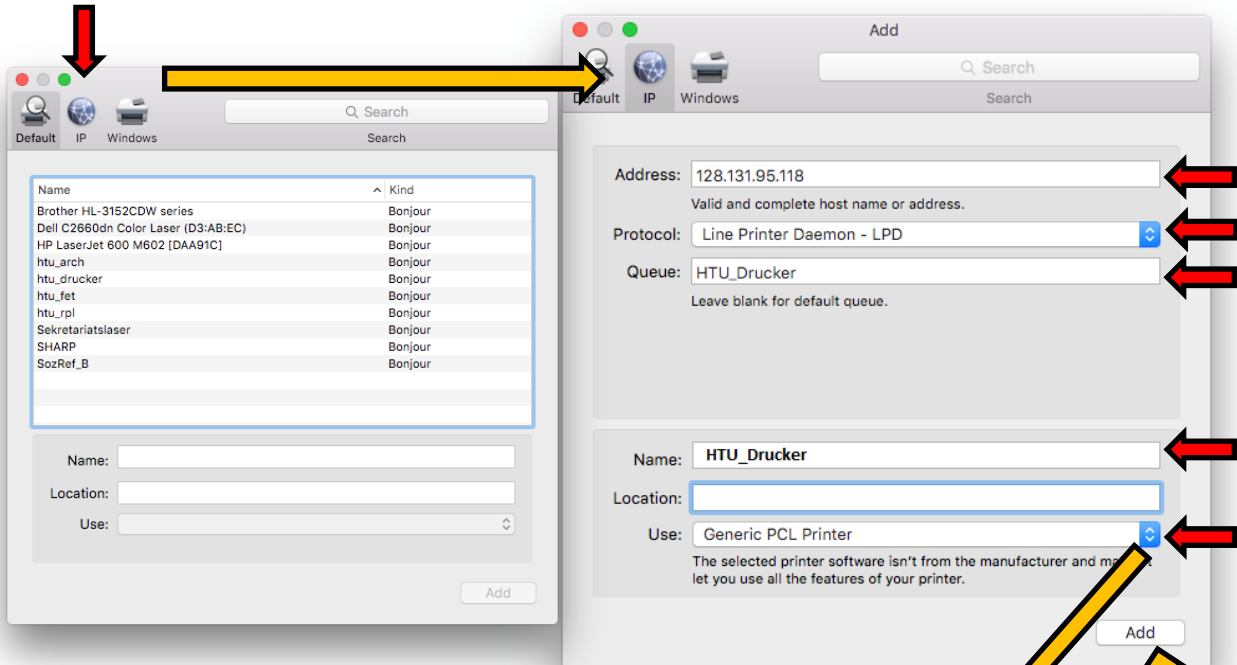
Default IP Windows

Search

Search

| Name | Kind |
|---|---|
| Brother HL-3152CDW series | Bonjour |
| Dell C2660dn Color Laser (D3:AB:EC) | Bonjour |
| HP LaserJet 600 M602 [DAA91C] | Bonjour |
| htu_arch | Bonjour |
| htu_drucker | Bonjour |
| htu_fet | Bonjour |
| htu_rpl | Bonjour |
| Sekretariatslaser | Bonjour |
| SHARP | Bonjour |
| SozRef_B | Bonjour |

Name:

Location:

Use:

Add

Add

Default IP Windows

Search

Search

Address: 128.131.95.118

Valid and complete host name or address.

Protocol: Line Printer Daemon - LPD

Queue: HTU_Drucker

Leave blank for default queue.

Name: HTU_Drucker

Location:

Use: Generic PCL Printer

The selected printer software isn't from the manufacturer and ma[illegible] let you use all the features of your printer.

Add